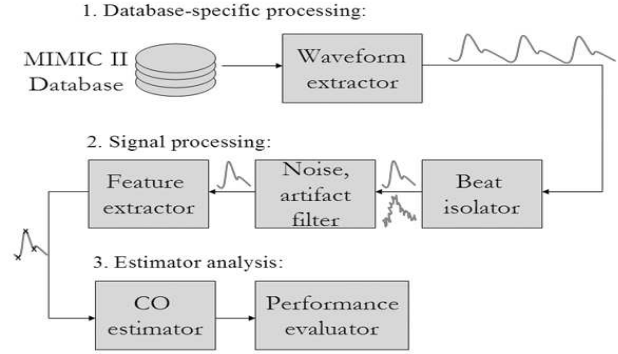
1. Database-specific processing:

MIMIC II Database

Waveform extractor

2. Signal processing:

Feature extractor

Noise, artifact filter

Beat isolator

3. Estimator analysis:

CO estimator

Performance evaluator